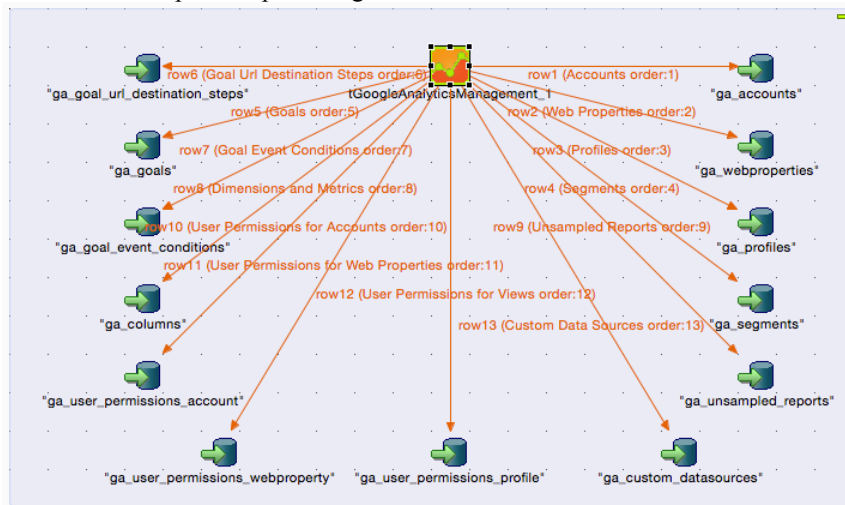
row6 (Goal Url Destination Steps order:6)

tGoogleAnalyticsManagement_1

row1 (Accounts order:1)

"ga_goal_url_destination_steps"

"ga_accounts"

row5 (Goals order:5)

row2 (Web Properties order:2)

row7 (Goal Event Conditions order:7)

row3 (Profiles order:3)

"ga_goals"

"ga_webproperties"

row8 (Dimensions and Metrics order:8)

row4 (Segments order:4)

row10 (User Permissions for Accounts order:10)

row9 (Unsampled Reports order:9)

"ga_goal_event_conditions"

"ga_profiles"

row11 (User Permissions for Web Properties order:11)

row12 (User Permissions for Views order:12)

"ga_columns"

row13 (Custom Data Sources order:13)

"ga_segments"

"ga_user_permissions_account"

"ga_unsampled_reports"

"ga_user_permissions_webproperty"

"ga_user_permissions_profile"

"ga_custom_datasources"